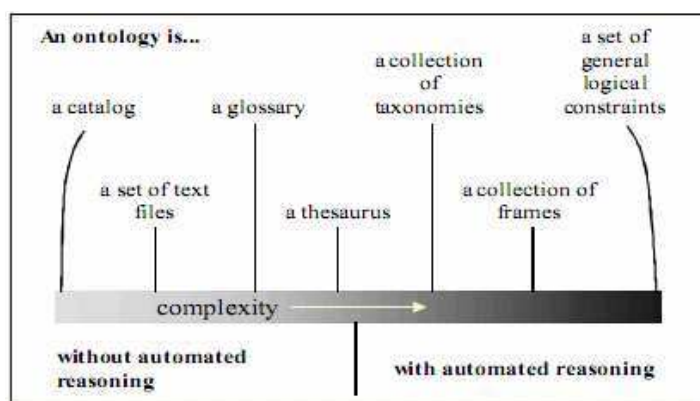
An ontology is...

a catalog

a set of text files

a glossary

a thesaurus

a collection of taxonomies

a collection of frames

a set of general logical constraints

complexity

without automated reasoning

with automated reasoning